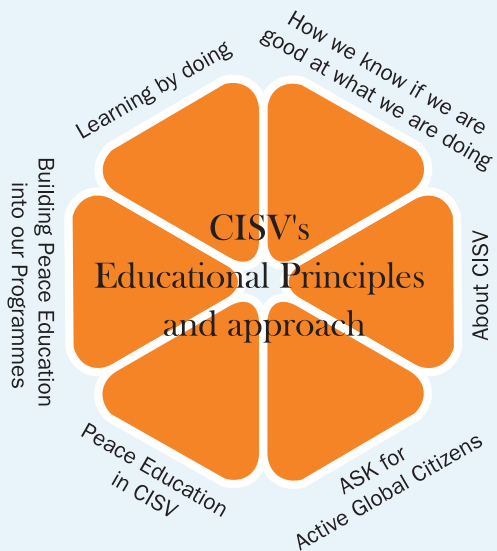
CISV's
Educational Principles
and approach

Learning by doing

How we know if we are good at what we are doing

About CISV

ASK for Active Global Citizens

Peace Education in CISV

Building Peace Education into our Programmes